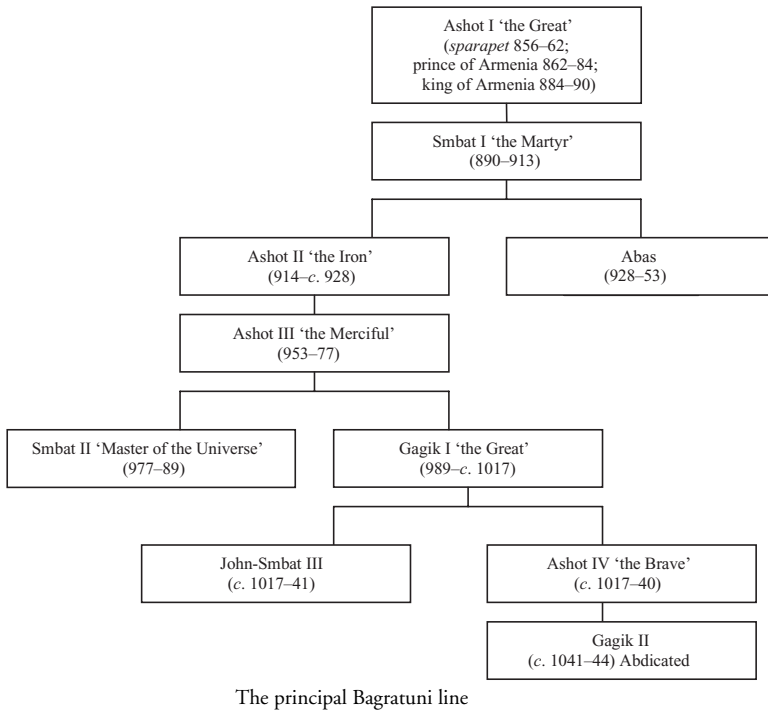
Ashot I 'the Great' (*sparapet* 856–62; prince of Armenia 862–84; king of Armenia 884–90)

Smbat I 'the Martyr' (890–913)

Ashot II 'the Iron' (914–*c*. 928)

Abas (928–53)

Ashot III 'the Merciful' (953–77)

Smbat II 'Master of the Universe' (977–89)

Gagik I 'the Great' (989–*c*. 1017)

John-Smbat III (*c*. 1017–41)

Ashot IV 'the Brave' (*c*. 1017–40)

Gagik II (*c*. 1041–44) Abdicated

The principal Bagratuni line